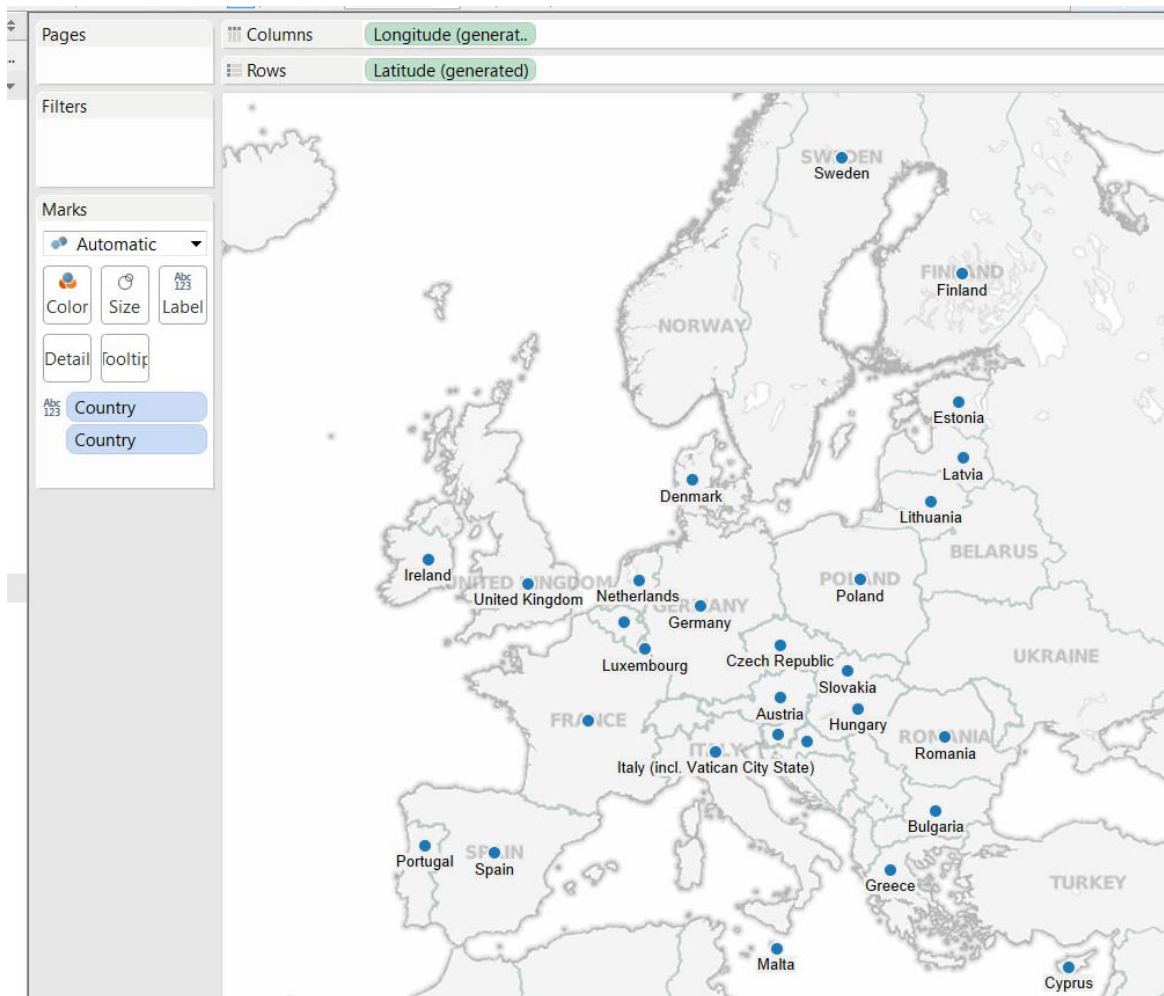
Pages

Columns Longitude (generat..

Rows Latitude (generated)

Filters

Marks

Automatic

Color Size Abc 123 Label

Detail Tooltip

Abc 123 Country

Country

SWEDEN
Sweden

FINLAND
Finland

NORWAY

Estonia

Latvia

Denmark

Lithuania

BELARUS

Ireland

UNITED KINGDOM
United Kingdom

Netherlands

GERMANY
Germany

POLAND
Poland

Luxembourg

Czech Republic

UKRAINE

Slovakia

Austria

Hungary

FRANCE

ROMANIA
Romania

ITALY
Italy (incl. Vatican City State)

Bulgaria

Portugal

SPAIN
Spain

Greece

TURKEY

Malta

Cyprus